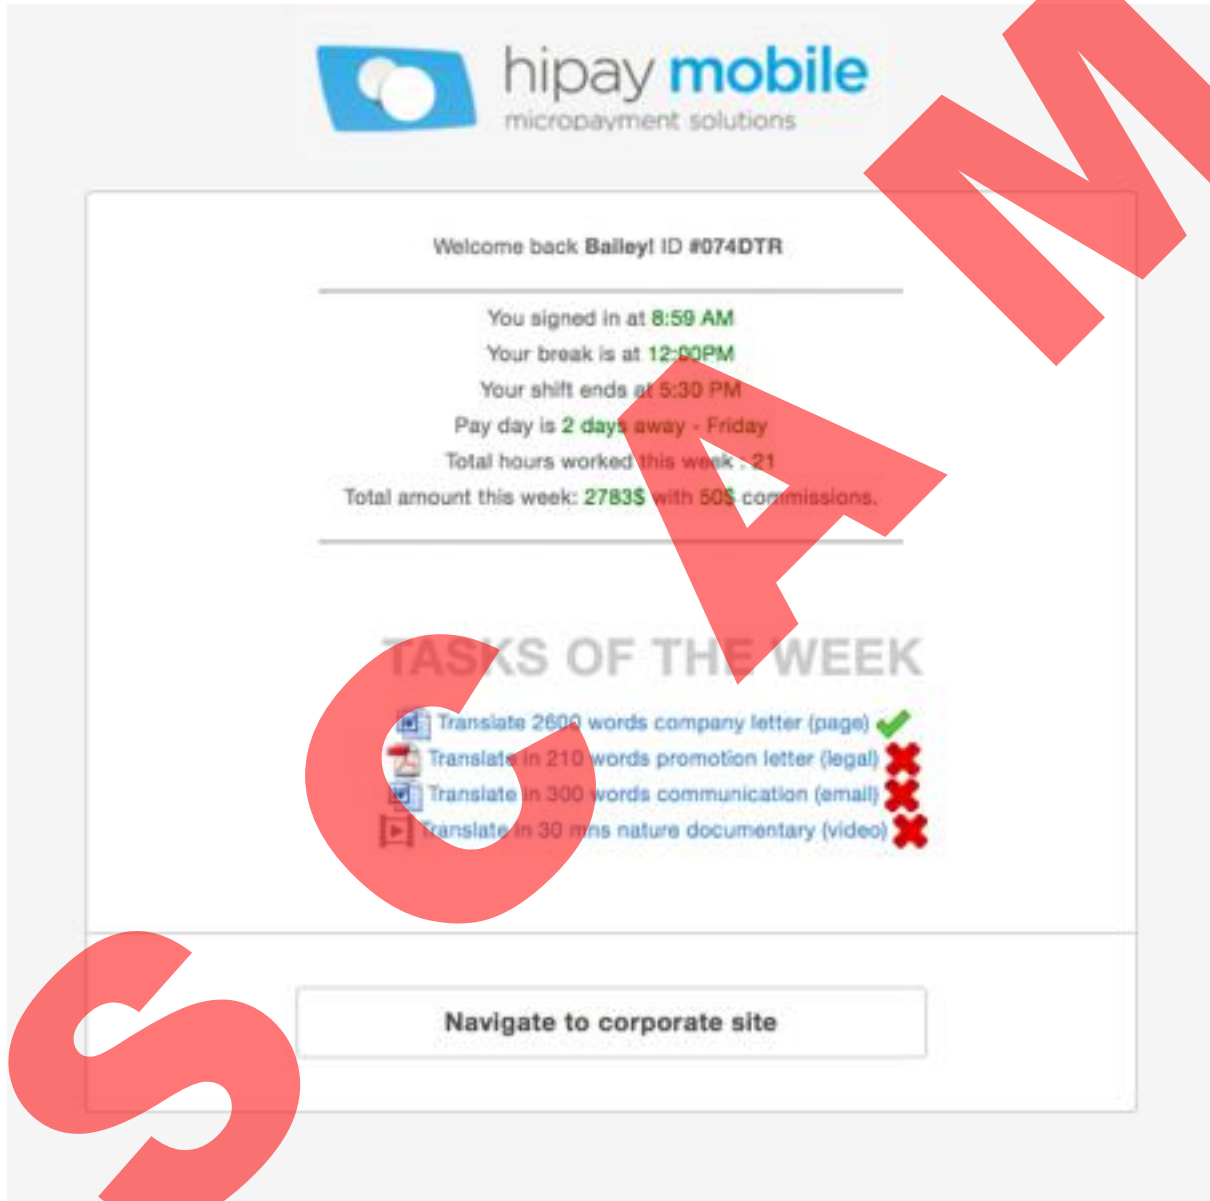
hipay mobile
micropayment solutions

Welcome back **Bailey!** ID **#074DTR**

You signed in at 8:59 AM
Your break is at 12:00PM
Your shift ends at 5:30 PM
Pay day is 2 days away - Friday
Total hours worked this week : 21
Total amount this week: 2783$ with 50$ commissions.

TASKS OF THE WEEK

Translate 2600 words company letter (page)
Translate in 210 words promotion letter (legal)
Translate in 300 words communication (email)
Translate in 30 mns nature documentary (video)

Navigate to corporate site

SCAM